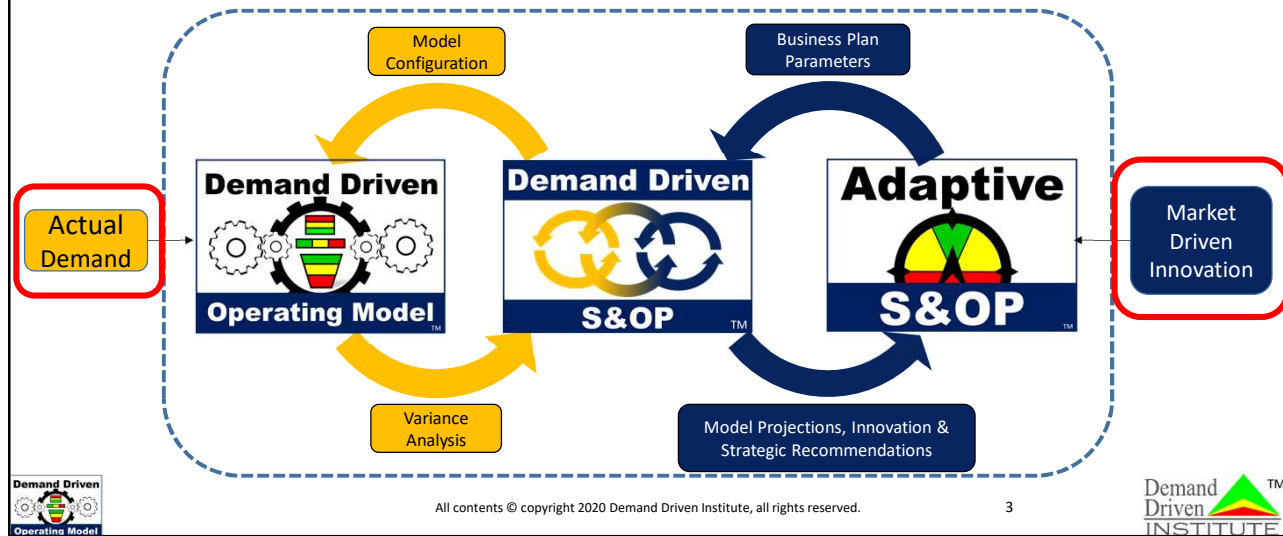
Model Configuration

Business Plan Parameters

Actual Demand

Demand Driven

Operating Model

TM

Demand Driven

S&OP

TM

Adaptive

S&OP

TM

Market Driven Innovation

Variance Analysis

Model Projections, Innovation & Strategic Recommendations

Demand Driven

Operating Model

All contents © copyright 2020 Demand Driven Institute, all rights reserved.

3

Demand Driven INSTITUTE

TM